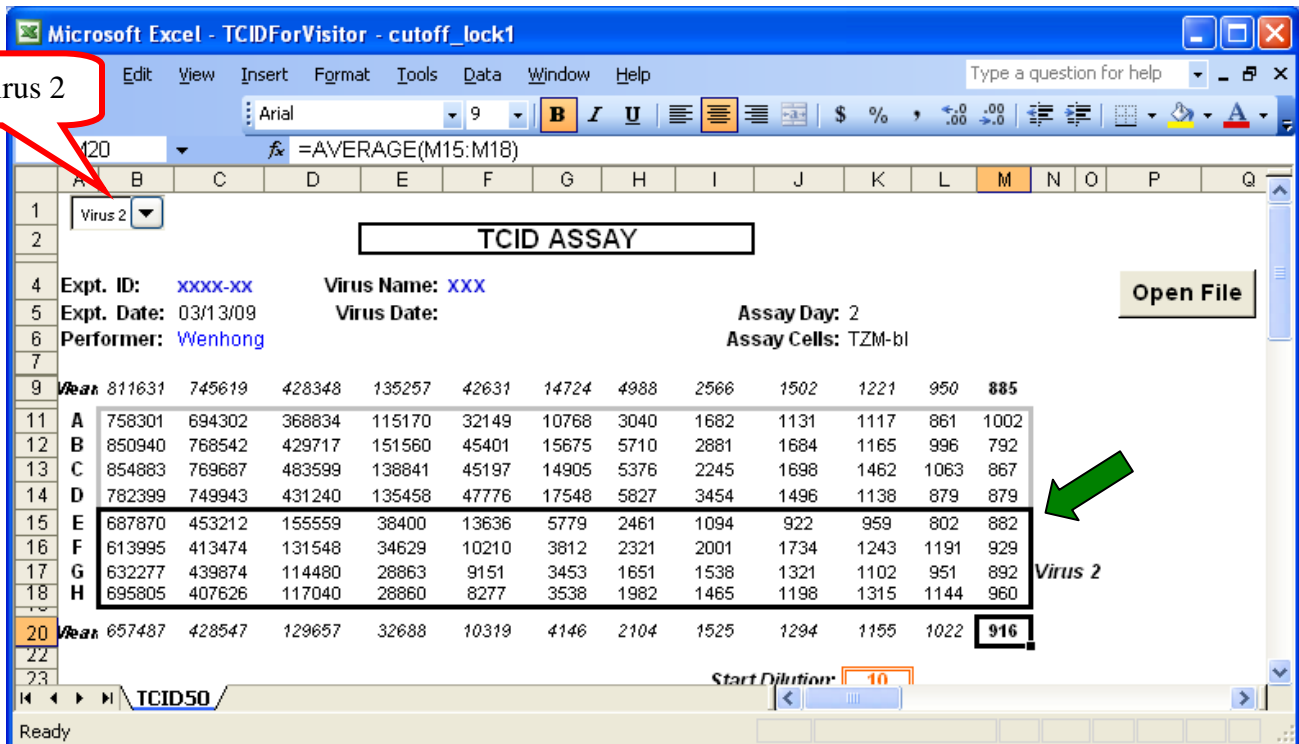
Microsoft Excel - TCIDForVisitor - cutoff_lock1

rus 2

Edit View Insert Format Tools Data Window Help

Type a question for help

Arial 9 B I U $ %

M20 $f_x$ =AVERAGE(M15:M18)

A B C D E F G H I J K L M N O P Q

1 Virus 2
2 TCID ASSAY
4 Expt. ID: xxxx-xx Virus Name: XXX
5 Expt. Date: 03/13/09 Virus Date: Assay Day: 2
6 Performer: Wenhong Assay Cells: TZM-bl
7

Open File

| | | | | | | | | | | | | |
|---|---|---|---|---|---|---|---|---|---|---|---|---|
| 9 Mean | 811631 | 745619 | 428348 | 135257 | 42631 | 14724 | 4988 | 2566 | 1502 | 1221 | 950 | 885 |
| 11 A | 758301 | 694302 | 368834 | 115170 | 32149 | 10768 | 3040 | 1682 | 1131 | 1117 | 861 | 1002 |
| 12 B | 850940 | 768542 | 429717 | 151560 | 45401 | 15675 | 5710 | 2881 | 1684 | 1165 | 996 | 792 |
| 13 C | 854883 | 769687 | 483599 | 138841 | 45197 | 14905 | 5376 | 2245 | 1698 | 1462 | 1063 | 867 |
| 14 D | 782399 | 749943 | 431240 | 135458 | 47776 | 17548 | 5827 | 3454 | 1496 | 1138 | 879 | 879 |
| 15 E | 687870 | 453212 | 155559 | 38400 | 13636 | 5779 | 2461 | 1094 | 922 | 959 | 802 | 882 |
| 16 F | 613995 | 413474 | 131548 | 34629 | 10210 | 3812 | 2321 | 2001 | 1734 | 1243 | 1191 | 929 |
| 17 G | 632277 | 439874 | 114480 | 28863 | 9151 | 3453 | 1651 | 1538 | 1321 | 1102 | 951 | 892 |
| 18 H | 695805 | 407626 | 117040 | 28860 | 8277 | 3538 | 1982 | 1465 | 1198 | 1315 | 1144 | 960 |
| 20 Mean | 657487 | 428547 | 129657 | 32688 | 10319 | 4146 | 2104 | 1525 | 1294 | 1155 | 1022 | 916 |

Virus 2

22
23 Start Dilution: 10

TCID50

Ready